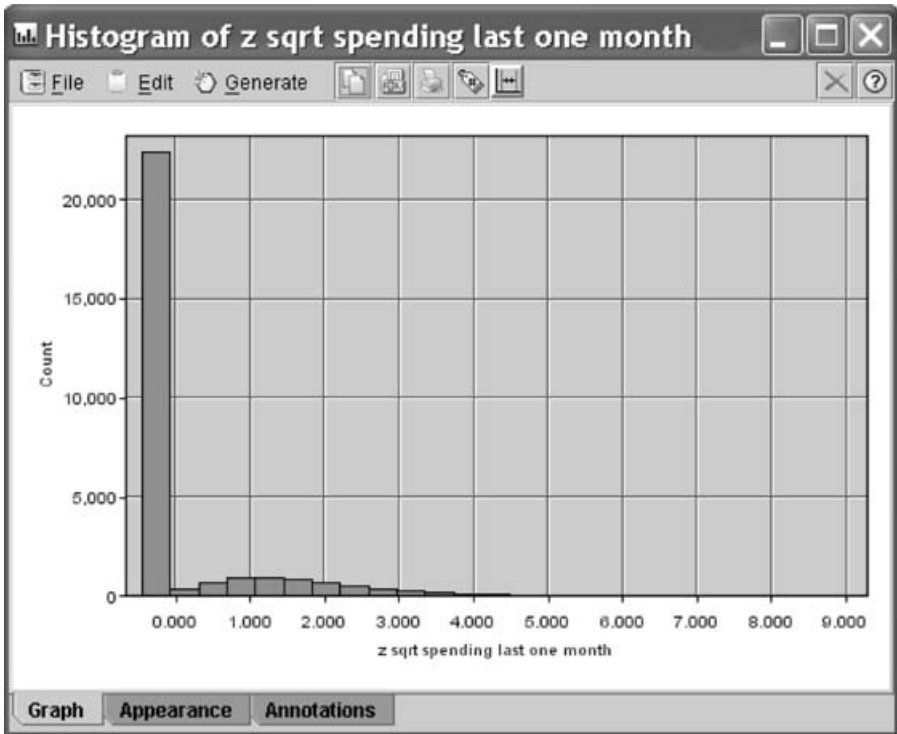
Histogram of z sqrt spending last one month

File Edit Generate

20,000
15,000
10,000
5,000
0

Count

0.000 1.000 2.000 3.000 4.000 5.000 6.000 7.000 8.000 9.000

z sqrt spending last one month

Graph Appearance Annotations